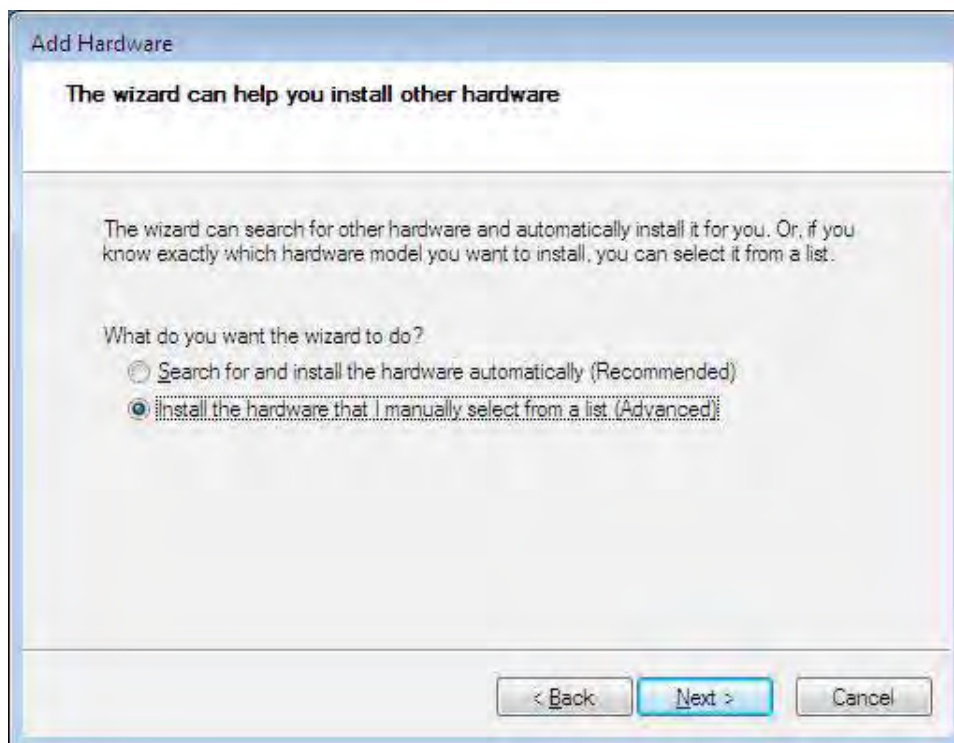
Add Hardware

The wizard can help you install other hardware

The wizard can search for other hardware and automatically install it for you. Or, if you know exactly which hardware model you want to install, you can select it from a list.

What do you want the wizard to do?

Search for and install the hardware automatically (Recommended)

Install the hardware that I manually select from a list (Advanced)

< Back Next > Cancel